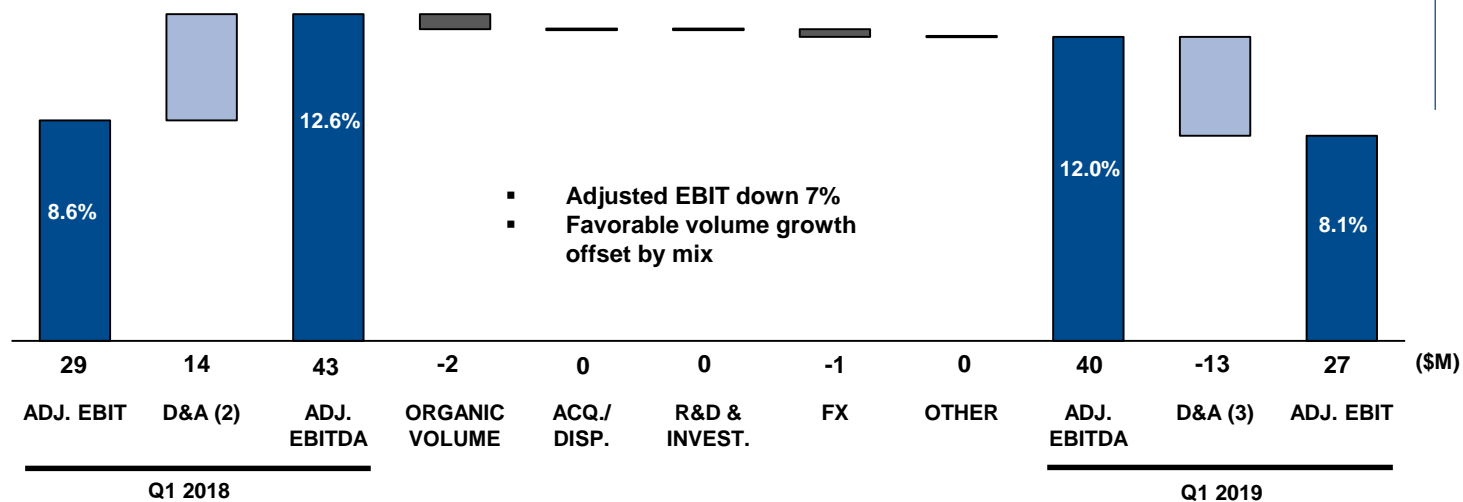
8.6%

12.6%

Adjusted EBIT down 7%

Favorable volume growth offset by mix

12.0%

8.1%

| 29 | 14 | 43 | -2 | 0 | 0 | -1 | 0 | 40 | -13 | 27 | ($M) |
|---|---|---|---|---|---|---|---|---|---|---|---|
| ADJ. EBIT | D&A (2) | ADJ. EBITDA | ORGANIC VOLUME | ACQ./ DISP. | R&D & INVEST. | FX | OTHER | ADJ. EBITDA | D&A (3) | ADJ. EBIT | |

Q1 2018

Q1 2019